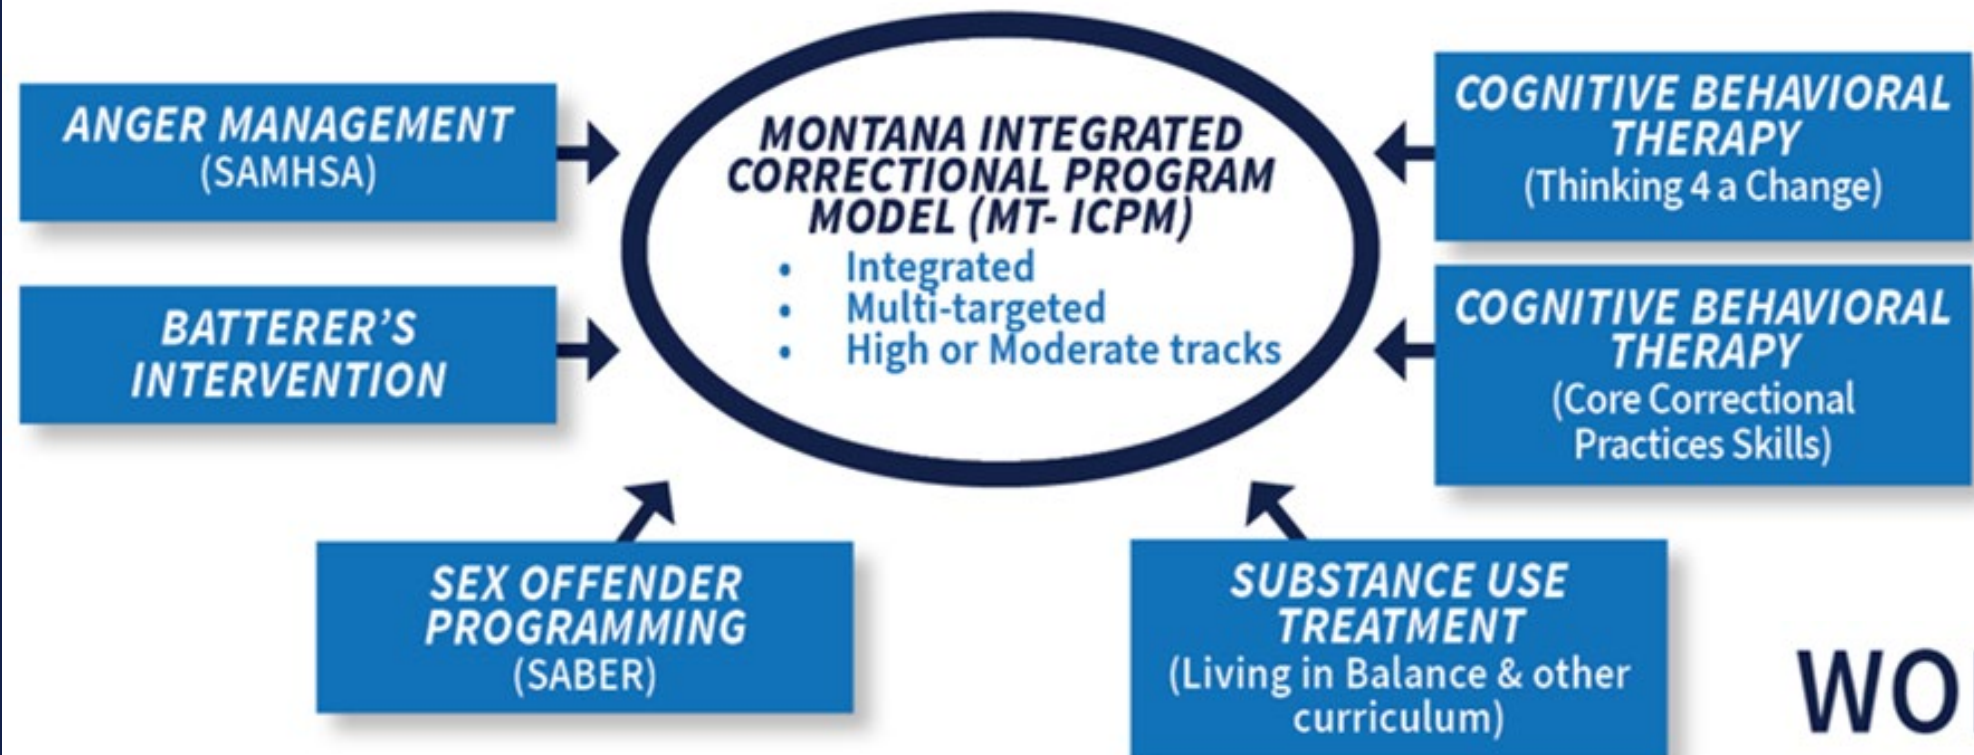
ANGER MANAGEMENT
(SAMHSA)

BATTERER'S INTERVENTION

MONTANA INTEGRATED CORRECTIONAL PROGRAM MODEL (MT- ICPM)

- Integrated
- Multi-targeted
- High or Moderate tracks

COGNITIVE BEHAVIORAL THERAPY
(Thinking 4 a Change)

COGNITIVE BEHAVIORAL THERAPY
(Core Correctional Practices Skills)

SEX OFFENDER PROGRAMMING
(SABER)

SUBSTANCE USE TREATMENT
(Living in Balance & other curriculum)

WO